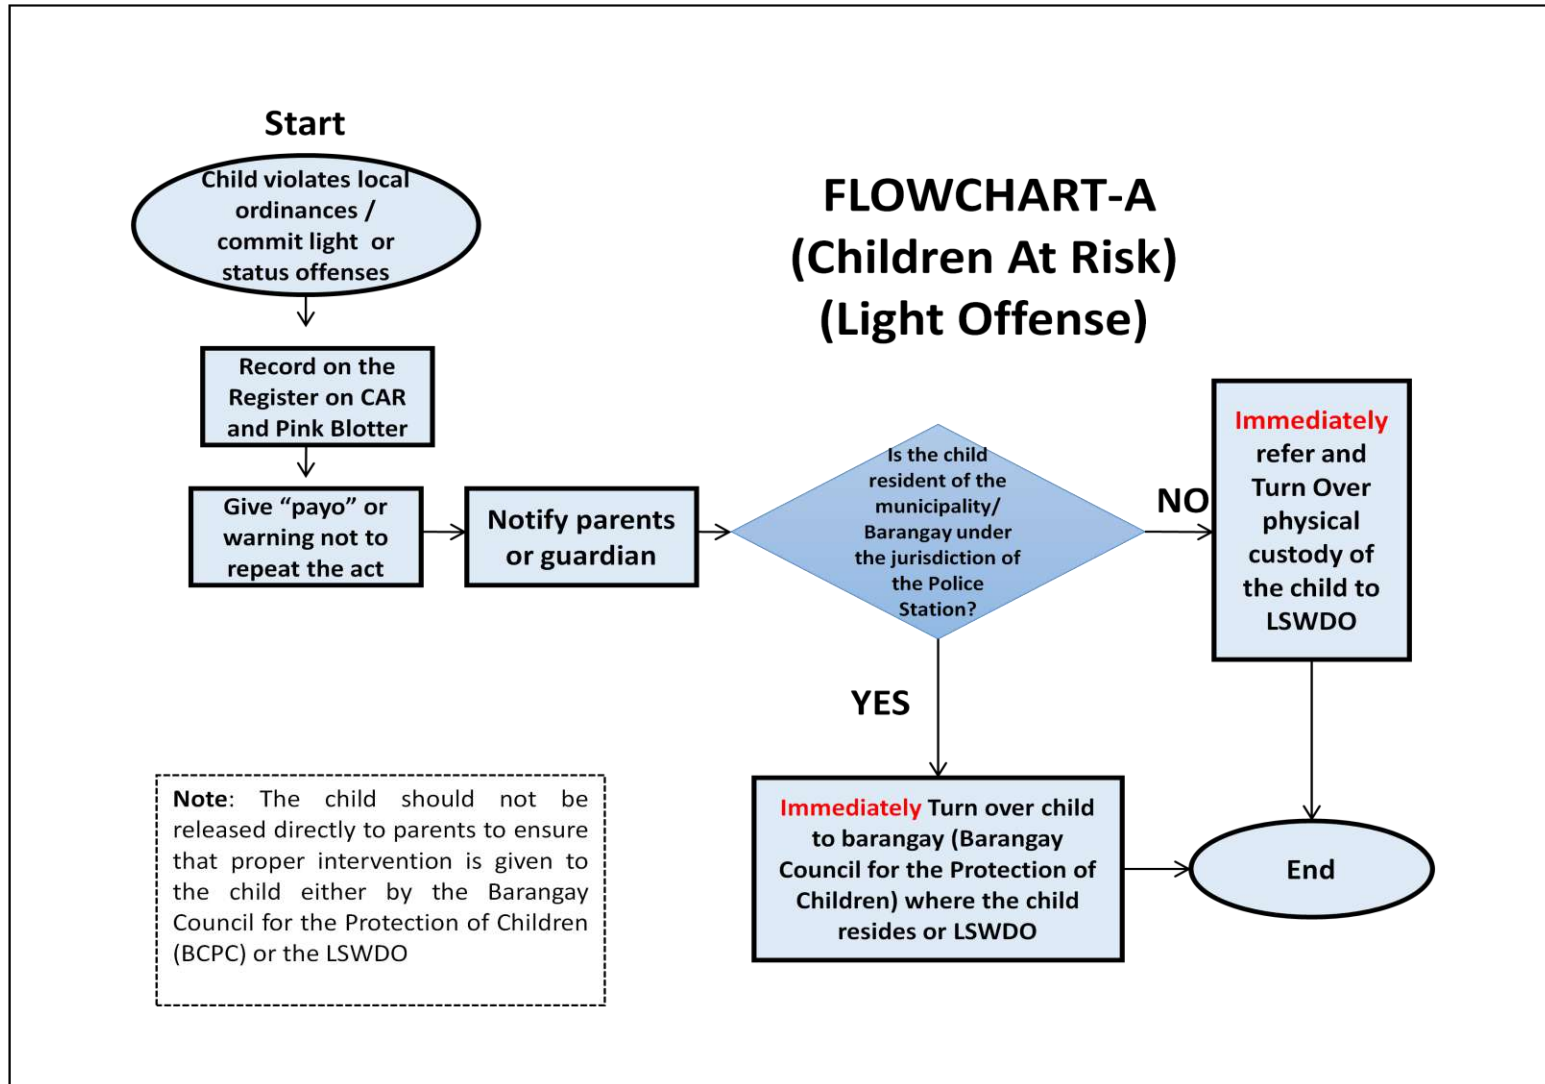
Start

Child violates local ordinances / commit light or status offenses

FLOWCHART-A
(Children At Risk)
(Light Offense)

Record on the Register on CAR and Pink Blotter

Give "payo" or warning not to repeat the act

Notify parents or guardian

Is the child resident of the municipality/ Barangay under the jurisdiction of the Police Station?

NO

Immediately refer and Turn Over physical custody of the child to LSWDO

YES

Immediately Turn over child to barangay (Barangay Council for the Protection of Children) where the child resides or LSWDO

End

Note: The child should not be released directly to parents to ensure that proper intervention is given to the child either by the Barangay Council for the Protection of Children (BCPC) or the LSWDO